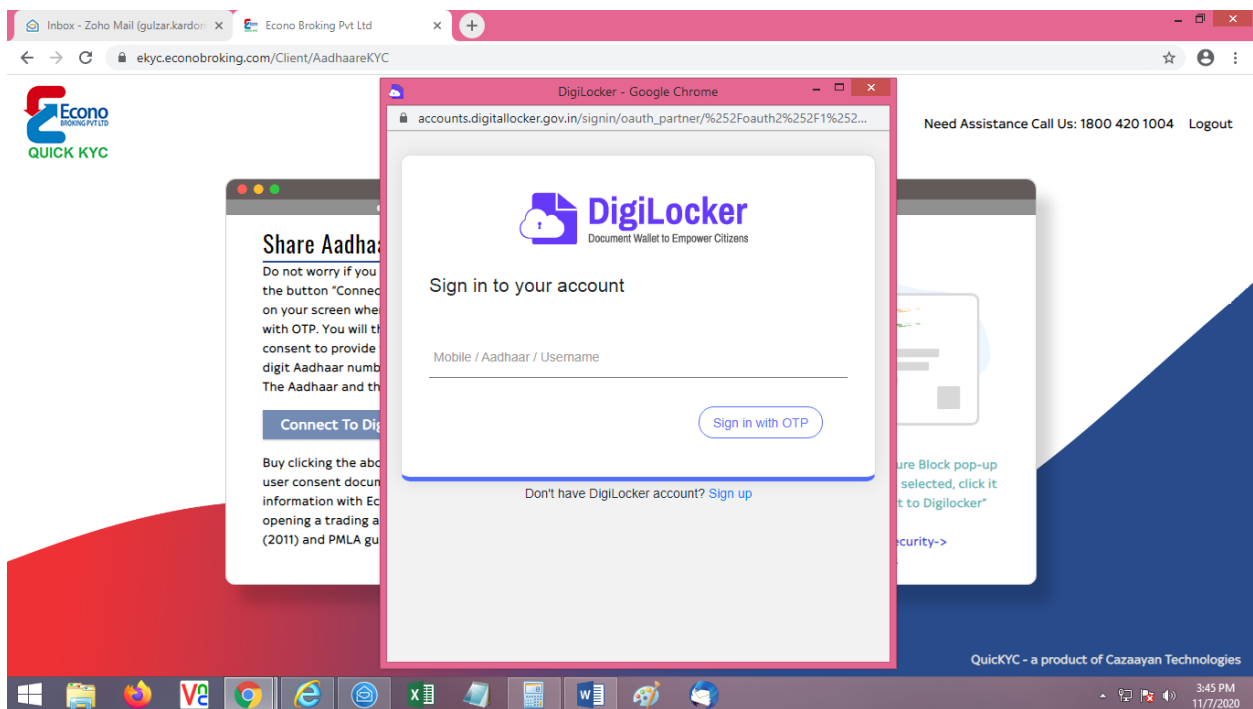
Inbox - Zoho Mail (gulzar.kardon ×
Econo Broking Pvt Ltd ×
ekyc.econobroking.com/Client/AadhaareKYC

Econo BROKING PVT LTD
QUICK KYC

Need Assistance Call Us: 1800 420 1004 Logout

Share Aadhaa
Do not worry if you
the button "Connec
on your screen whe
with OTP. You will th
consent to provide
digit Aadhaar numb
The Aadhaar and th

Connect To Dig

Buy clicking the abo
user consent docum
information with Ec
opening a trading a
(2011) and PMLA gu

ure Block pop-up
selected, click it
t to Digilocker"

ecurity->

DigiLocker - Google Chrome
accounts.digitallocker.gov.in/signin/oauth_partner/%252Foauth2%252F1%252...

DigiLocker
Document Wallet to Empower Citizens

Sign in to your account

Mobile / Aadhaar / Username

Sign in with OTP

Don't have DigiLocker account? Sign up

QuickKYC - a product of Cazaayan Technologies

3:45 PM
11/7/2020